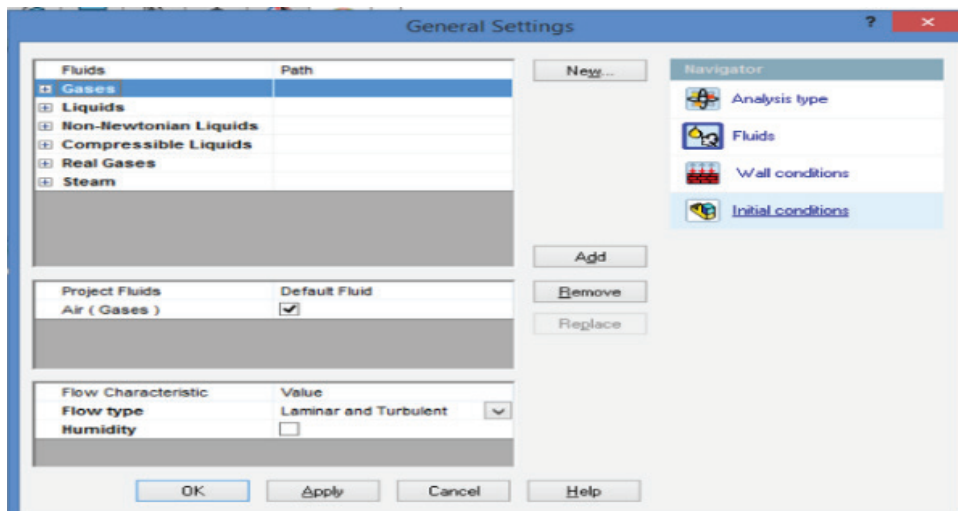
General Settings

?

| Fluids | Path |
|---|---|
| Gases | |
| Liquids | |
| Non-Newtonian Liquids | |
| Compressible Liquids | |
| Real Gases | |
| Steam | |

New...

Add

Remove

Replace

| Project Fluids | Default Fluid |
|---|---|
| Air ( Gases ) | ✔ |

| Flow Characteristic | Value |
|---|---|
| Flow type | Laminar and Turbulent |
| Humidity | |

Navigator

Analysis type

Fluids

Wall conditions

Initial conditions

OK

Apply

Cancel

Help